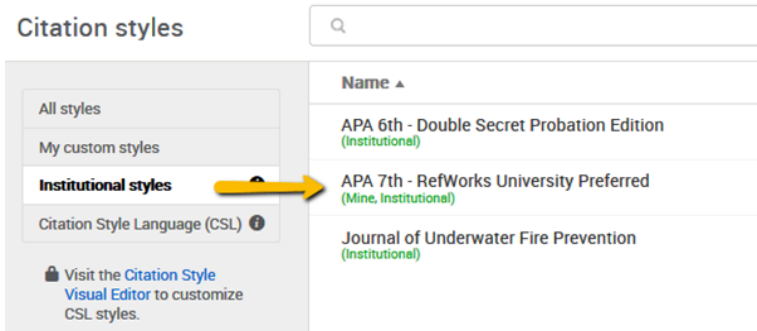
Citation styles

All styles
My custom styles
Institutional styles
Citation Style Language (CSL)

Visit the Citation Style Visual Editor to customize CSL styles.

Name ▲

APA 6th - Double Secret Probation Edition
(Institutional)

APA 7th - RefWorks University Preferred
(Mine, Institutional)

Journal of Underwater Fire Prevention
(Institutional)